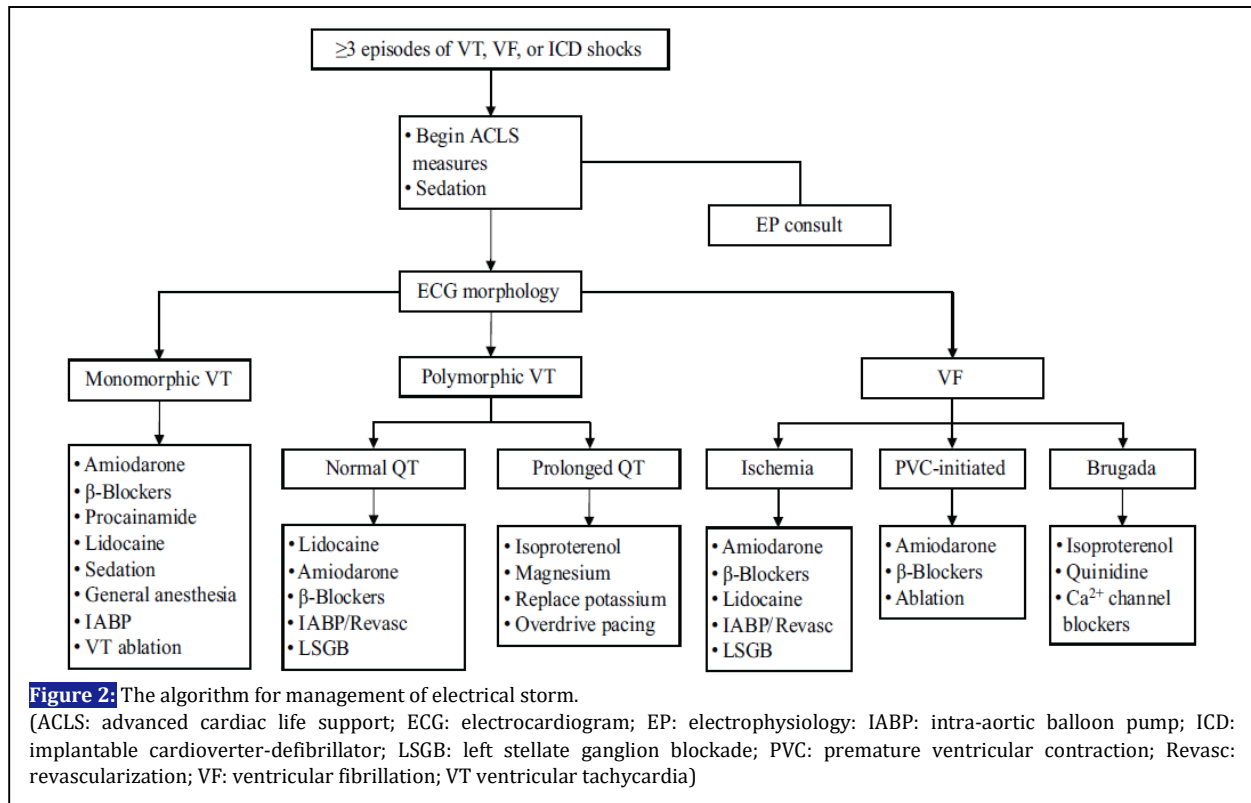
$\geq$3 episodes of VT, VF, or ICD shocks

• Begin ACLS measures
• Sedation

EP consult

ECG morphology

Monomorphic VT

Polymorphic VT

VF

• Amiodarone
• β-Blockers
• Procainamide
• Lidocaine
• Sedation
• General anesthesia
• IABP
• VT ablation

Normal QT

Prolonged QT

Ischemia

PVC-initiated

Brugada

• Lidocaine
• Amiodarone
• β-Blockers
• IABP/Revasc
• LSGB

• Isoproterenol
• Magnesium
• Replace potassium
• Overdrive pacing

• Amiodarone
• β-Blockers
• Lidocaine
• IABP/ Revasc
• LSGB

• Amiodarone
• β-Blockers
• Ablation

• Isoproterenol
• Quinidine
• $Ca^{2+}$ channel blockers

Figure 2: The algorithm for management of electrical storm.
(ACLS: advanced cardiac life support; ECG: electrocardiogram; EP: electrophysiology: IABP: intra-aortic balloon pump; ICD: implantable cardioverter-defibrillator; LSGB: left stellate ganglion blockade; PVC: premature ventricular contraction; Revasc: revascularization; VF: ventricular fibrillation; VT ventricular tachycardia)